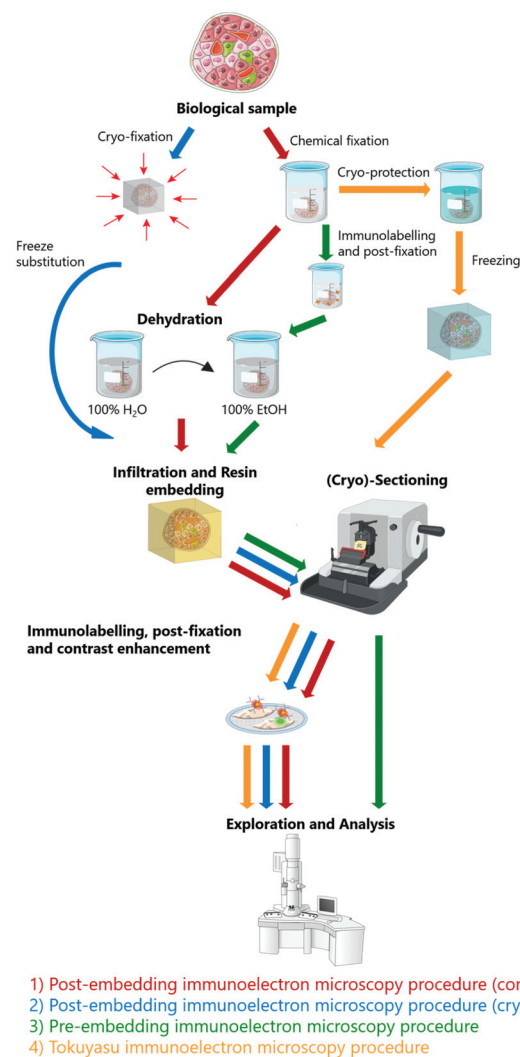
Biological sample

Cryo-fixation

Chemical fixation

Cryo-protection

Immunolabelling and post-fixation

Freezing

Freeze substitution

Dehydration

100% $H_2O$

100% EtOH

Infiltration and Resin embedding

(Cryo)-Sectioning

Immunolabelling, post-fixation and contrast enhancement

Exploration and Analysis

1) Post-embedding immunoelectron microscopy procedure (co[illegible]
2) Post-embedding immunoelectron microscopy procedure (cry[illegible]
3) Pre-embedding immunoelectron microscopy procedure
4) Tokuyasu immunoelectron microscopy procedure